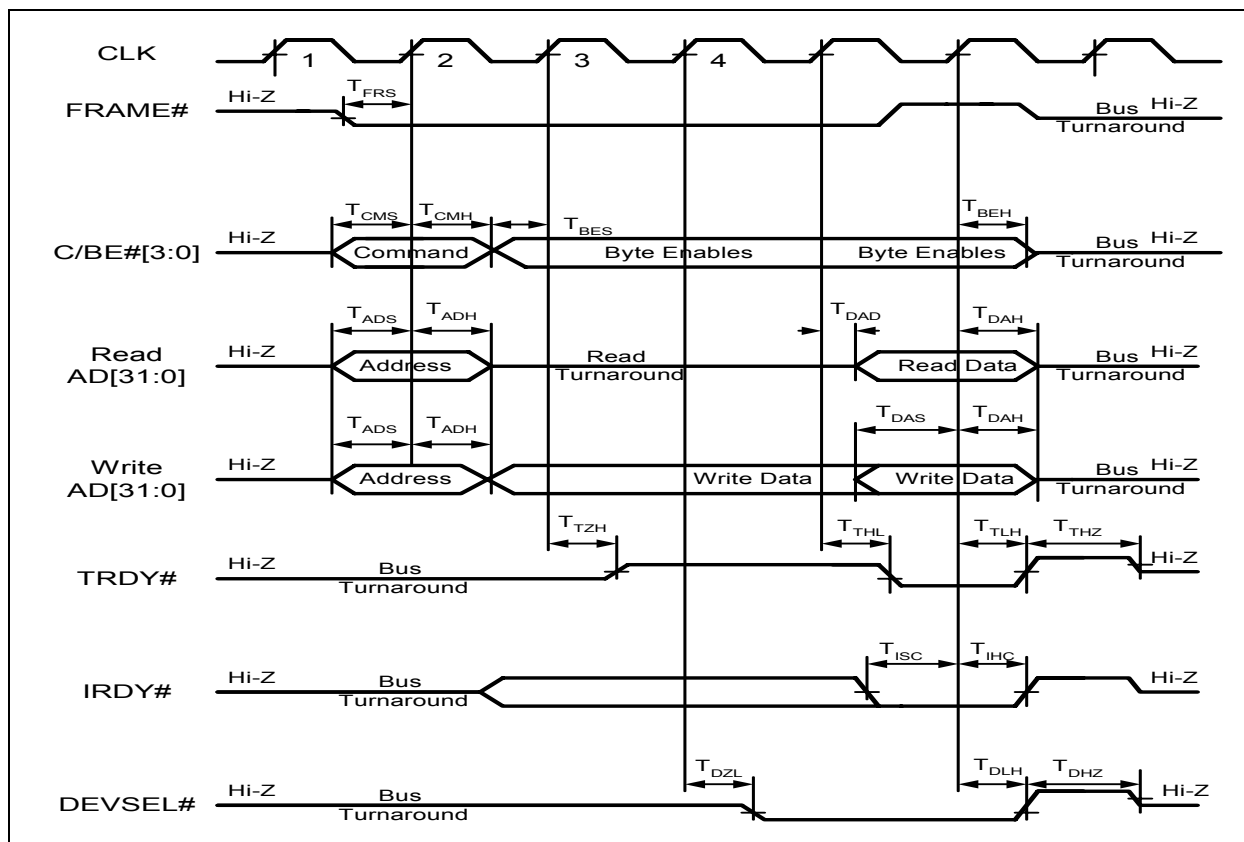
CLK
1
2
3
4

FRAME#
Hi-Z
$T_{FRS}$
Bus Hi-Z
Turnaround

C/BE#[3:0]
$T_{CMS}$ $T_{CMH}$
$T_{BES}$
$T_{BEH}$
Hi-Z
Command
Byte Enables
Byte Enables
Bus Hi-Z
Turnaround

Read AD[31:0]
$T_{ADS}$ $T_{ADH}$
$T_{DAD}$
$T_{DAH}$
Hi-Z
Address
Read Turnaround
Read Data
Bus Hi-Z
Turnaround

Write AD[31:0]
$T_{ADS}$ $T_{ADH}$
$T_{DAS}$
$T_{DAH}$
Hi-Z
Address
Write Data
Write Data
Bus Hi-Z
Turnaround

TRDY#
$T_{TZH}$
$T_{THL}$
$T_{TLH}$
$T_{THZ}$
Hi-Z
Bus
Turnaround
Hi-Z

IRDY#
$T_{ISC}$
$T_{IHC}$
Hi-Z
Bus
Turnaround
Hi-Z

DEVSEL#
$T_{DZL}$
$T_{DLH}$
$T_{DHZ}$
Hi-Z
Bus
Turnaround
Hi-Z